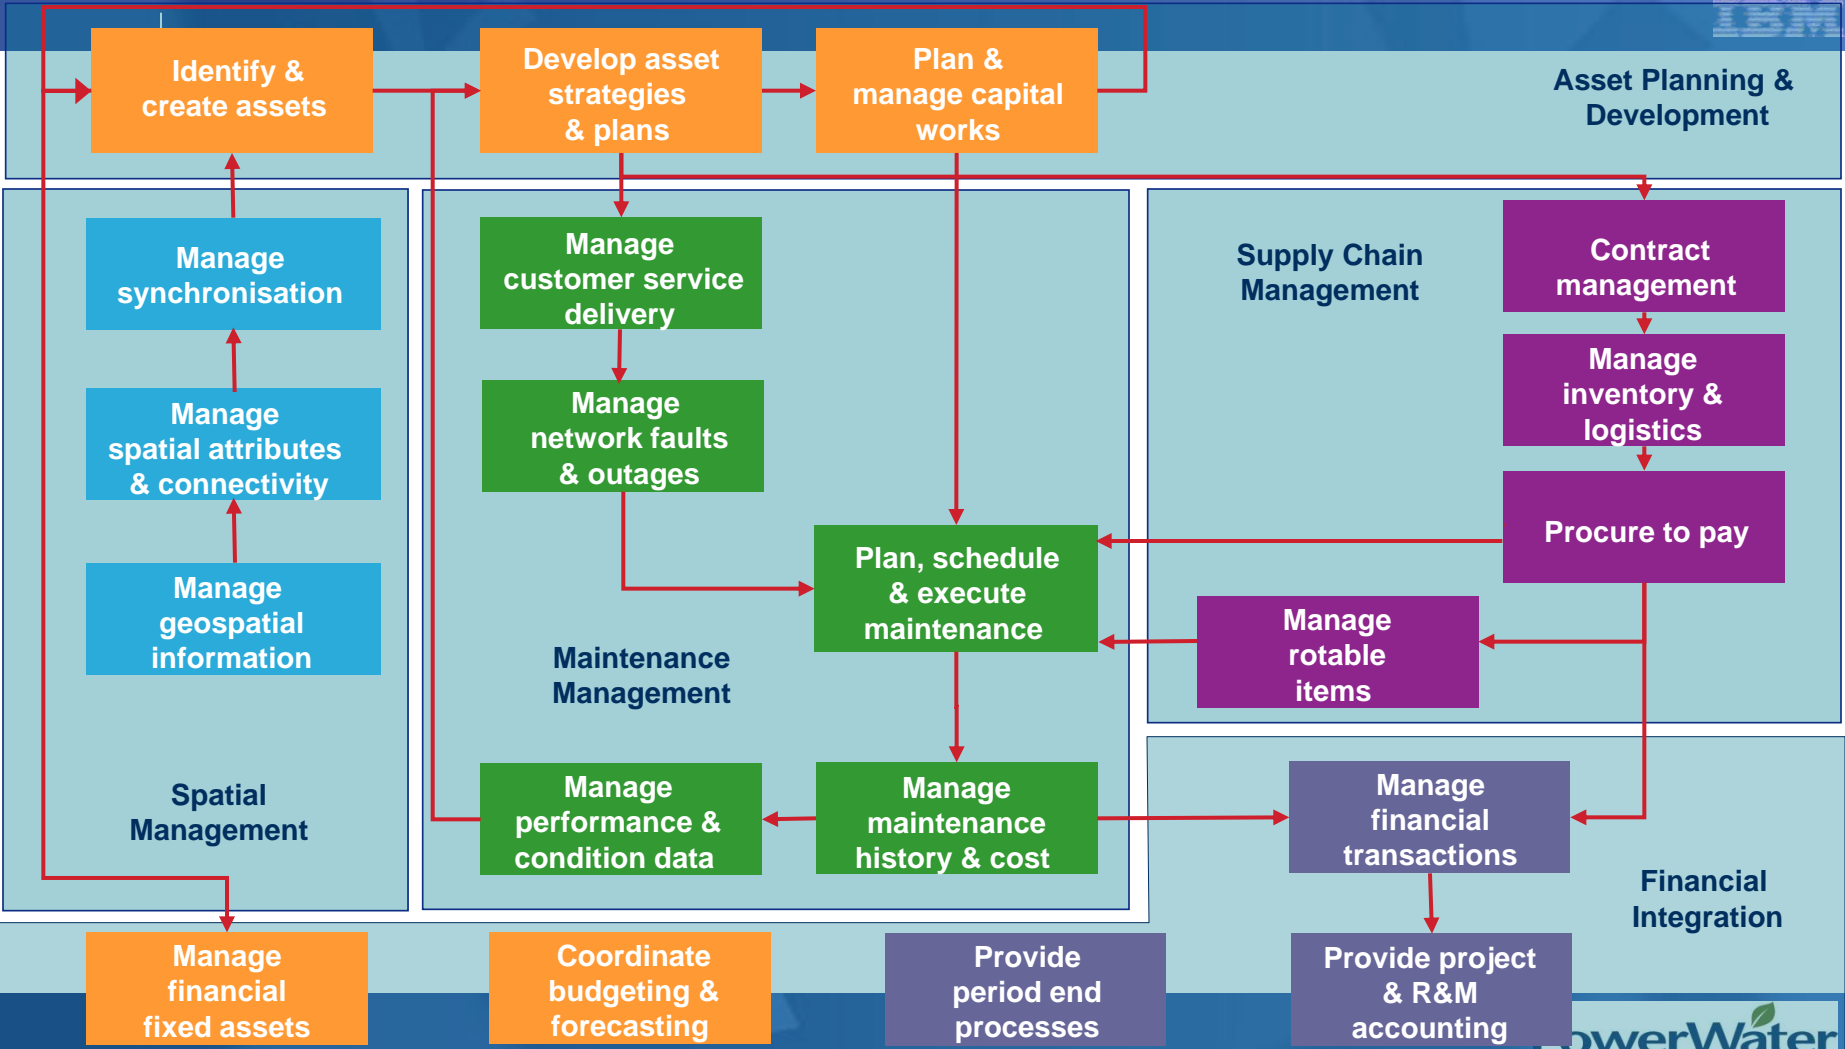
IBM

Identify & create assets

Develop asset strategies & plans

Plan & manage capital works

Asset Planning & Development

Manage synchronisation

Manage spatial attributes & connectivity

Manage geospatial information

Spatial Management

Manage customer service delivery

Manage network faults & outages

Plan, schedule & execute maintenance

Maintenance Management

Manage performance & condition data

Manage maintenance history & cost

Supply Chain Management

Contract management

Manage inventory & logistics

Procure to pay

Manage rotable items

Manage financial transactions

Financial Integration

Provide project & R&M accounting

Manage financial fixed assets

Coordinate budgeting & forecasting

Provide period end processes

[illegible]owerWater